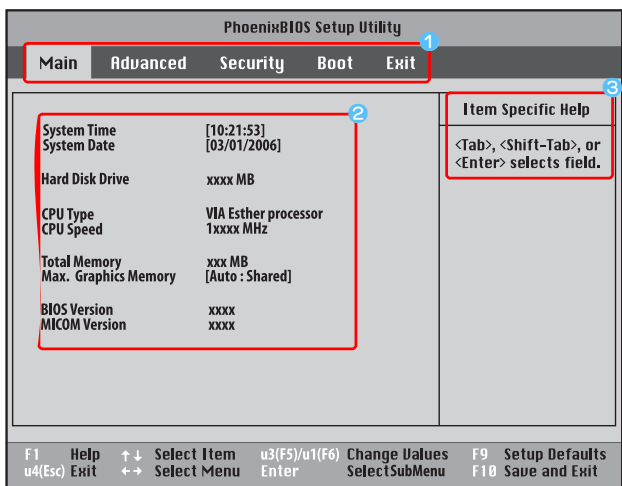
PhoenixBIOS Setup Utility

Main Advanced Security Boot Exit

1

2

3

System Time [10:21:53]
System Date [03/01/2006]

Hard Disk Drive xxxx MB

CPU Type VIA Esther processor
CPU Speed 1xxxx MHz

Total Memory xxx MB
Max. Graphics Memory [Auto : Shared]

BIOS Version xxxx
MICOM Version xxxx

Item Specific Help

<Tab>, <Shift-Tab>, or <Enter> selects field.

F1 Help ↑↓ Select Item u3(F5)/u1(F6) Change Values F9 Setup Defaults
u4(Esc) Exit ↔ Select Menu Enter SelectSubMenu F10 Save and Exit